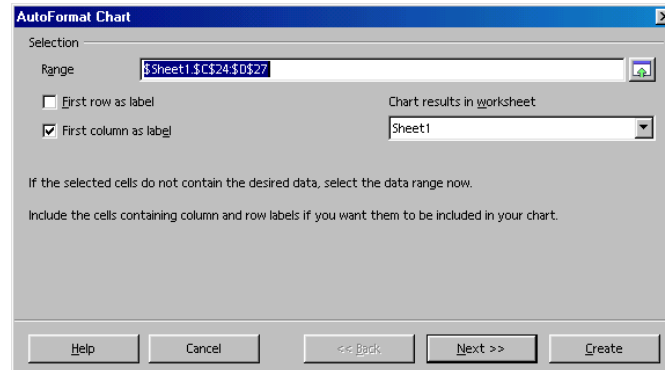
AutoFormat Chart

Selection

Range $Sheet1.$C$24:$D$27

First row as label

First column as label

Chart results in worksheet

Sheet1

If the selected cells do not contain the desired data, select the data range now.

Include the cells containing column and row labels if you want them to be included in your chart.

Help

Cancel

<< Back

Next >>

Create